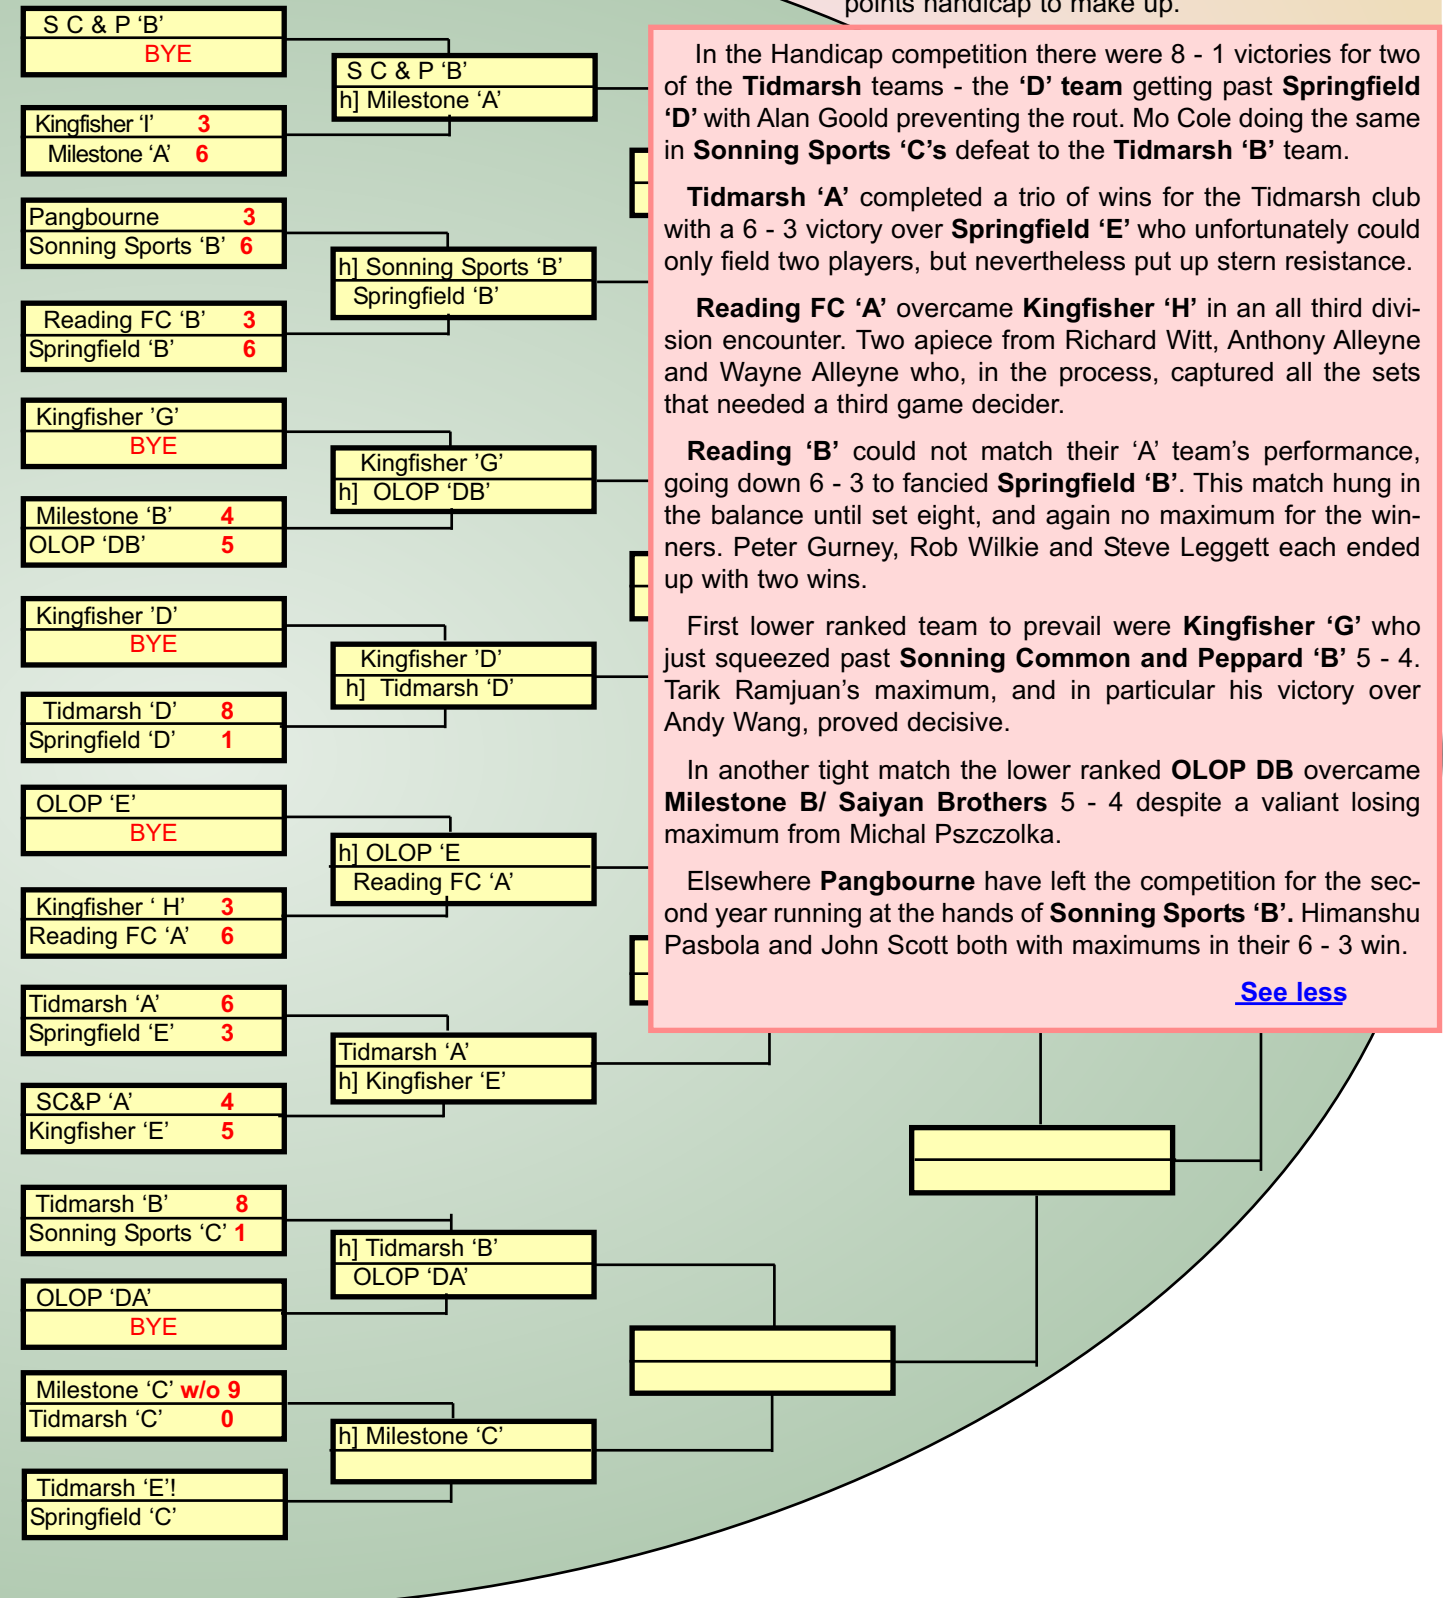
points handicap to make up.

S C & P ‘B’
BYE

Kingfisher ‘I’ 3
Milestone ‘A’ 6

S C & P ‘B’
h] Milestone ‘A’

Pangbourne 3
Sonning Sports ‘B’ 6

Reading FC ‘B’ 3
Springfield ‘B’ 6

h] Sonning Sports ‘B’
Springfield ‘B’

Kingfisher ‘G’
BYE

Milestone ‘B’ 4
OLOP ‘DB’ 5

Kingfisher ‘G’
h] OLOP ‘DB’

Kingfisher ‘D’
BYE

Tidmarsh ‘D’ 8
Springfield ‘D’ 1

Kingfisher ‘D’
h] Tidmarsh ‘D’

OLOP ‘E’
BYE

Kingfisher ‘ H’ 3
Reading FC ‘A’ 6

h] OLOP ‘E
Reading FC ‘A’

Tidmarsh ‘A’ 6
Springfield ‘E’ 3

SC&P ‘A’ 4
Kingfisher ‘E’ 5

Tidmarsh ‘A’
h] Kingfisher ‘E’

Tidmarsh ‘B’ 8
Sonning Sports ‘C’ 1

OLOP ‘DA’
BYE

h] Tidmarsh ‘B’
OLOP ‘DA’

Milestone ‘C’ w/o 9
Tidmarsh ‘C’ 0

Tidmarsh ‘E’!
Springfield ‘C’

h] Milestone ‘C’

In the Handicap competition there were 8 - 1 victories for two of the **Tidmarsh** teams - the **‘D’ team** getting past **Springfield ‘D’** with Alan Goold preventing the rout. Mo Cole doing the same in **Sonning Sports ‘C’s** defeat to the **Tidmarsh ‘B’** team.

**Tidmarsh ‘A’** completed a trio of wins for the Tidmarsh club with a 6 - 3 victory over **Springfield ‘E’** who unfortunately could only field two players, but nevertheless put up stern resistance.

**Reading FC ‘A’** overcame **Kingfisher ‘H’** in an all third division encounter. Two apiece from Richard Witt, Anthony Alleyne and Wayne Alleyne who, in the process, captured all the sets that needed a third game decider.

**Reading ‘B’** could not match their ‘A’ team’s performance, going down 6 - 3 to fancied **Springfield ‘B’**. This match hung in the balance until set eight, and again no maximum for the winners. Peter Gurney, Rob Wilkie and Steve Leggett each ended up with two wins.

First lower ranked team to prevail were **Kingfisher ‘G’** who just squeezed past **Sonning Common and Peppard ‘B’** 5 - 4. Tarik Ramjuan’s maximum, and in particular his victory over Andy Wang, proved decisive.

In another tight match the lower ranked **OLOP DB** overcame **Milestone B/ Saiyan Brothers** 5 - 4 despite a valiant losing maximum from Michal Pszczolka.

Elsewhere **Pangbourne** have left the competition for the second year running at the hands of **Sonning Sports ‘B’.** Himanshu Pasbola and John Scott both with maximums in their 6 - 3 win.

See less